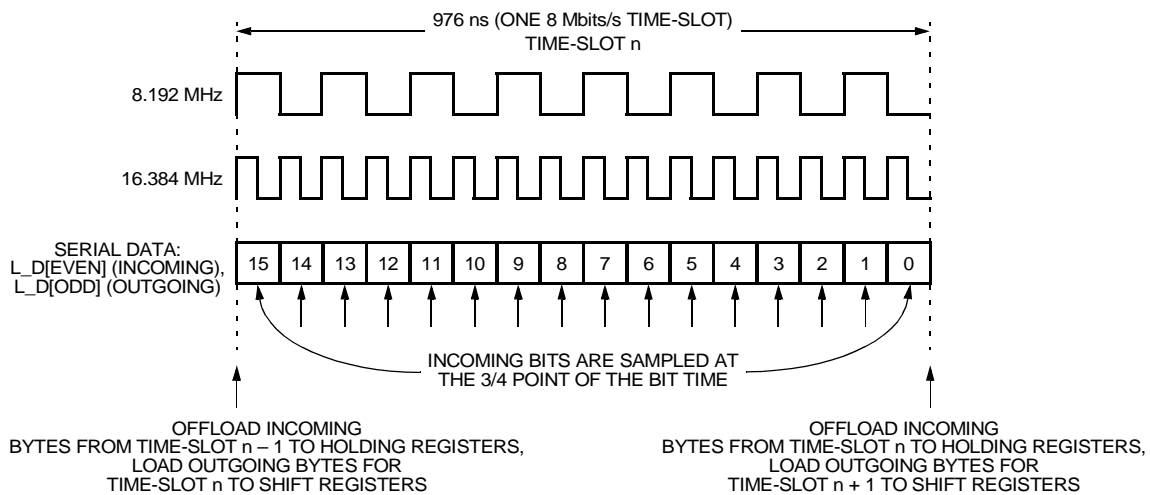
976 ns (ONE 8 Mbits/s TIME-SLOT)
TIME-SLOT n

8.192 MHz

16.384 MHz

SERIAL DATA:
L_D[EVEN] (INCOMING),
L_D[ODD] (OUTGOING)

| 15 | 14 | 13 | 12 | 11 | 10 | 9 | 8 | 7 | 6 | 5 | 4 | 3 | 2 | 1 | 0 |
|---|---|---|---|---|---|---|---|---|---|---|---|---|---|---|---|

INCOMING BITS ARE SAMPLED AT
THE 3/4 POINT OF THE BIT TIME

OFFLOAD INCOMING
BYTES FROM TIME-SLOT n – 1 TO HOLDING REGISTERS,
LOAD OUTGOING BYTES FOR
TIME-SLOT n TO SHIFT REGISTERS

OFFLOAD INCOMING
BYTES FROM TIME-SLOT n TO HOLDING REGISTERS,
LOAD OUTGOING BYTES FOR
TIME-SLOT n + 1 TO SHIFT REGISTERS